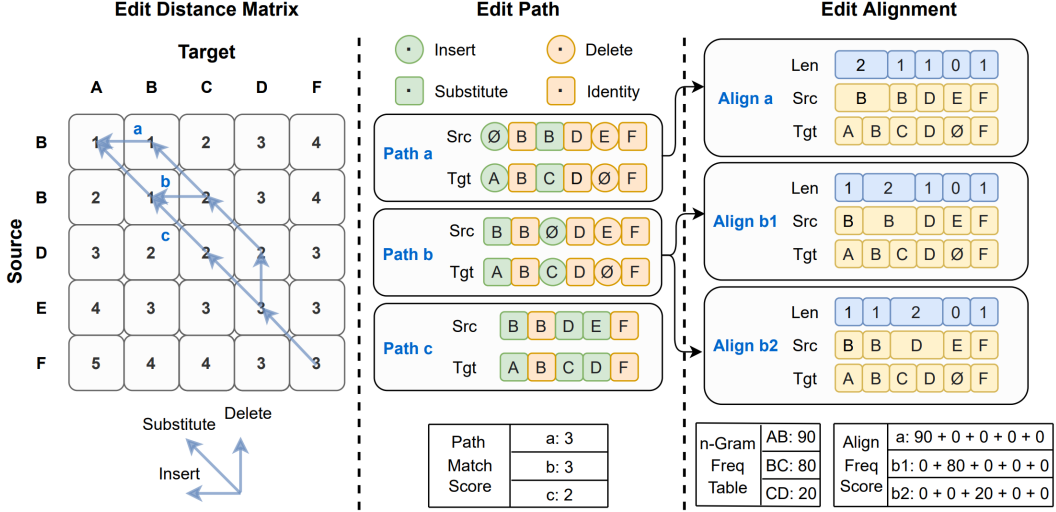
Edit Distance Matrix

Target

| | A | B | C | D | F |
|---|---|---|---|---|---|
| B | 1 | 1 | 2 | 3 | 4 |
| B | 2 | 1 | 2 | 3 | 4 |
| D | 3 | 2 | 2 | 2 | 3 |
| E | 4 | 3 | 3 | 3 | 3 |
| F | 5 | 4 | 4 | 3 | 3 |

Source

a
b
c

Substitute
Delete
Insert

Edit Path

Insert
Delete
Substitute
Identity

Path a
Src Ø B B D E F
Tgt A B C D Ø F

Path b
Src B B Ø D E F
Tgt A B C D Ø F

Path c
Src B B D E F
Tgt A B C D F

| Path Match Score | a: 3 |
|---|---|
| | b: 3 |
| | c: 2 |

Edit Alignment

Align a
Len 2 1 1 0 1
Src B B D E F
Tgt A B C D Ø F

Align b1
Len 1 2 1 0 1
Src B B D E F
Tgt A B C D Ø F

Align b2
Len 1 1 2 0 1
Src B B D E F
Tgt A B C D Ø F

| n-Gram Freq Table | AB: 90 |
|---|---|
| | BC: 80 |
| | CD: 20 |

| Align Freq Score | a: 90 + 0 + 0 + 0 + 0 |
|---|---|
| | b1: 0 + 80 + 0 + 0 + 0 |
| | b2: 0 + 0 + 20 + 0 + 0 |